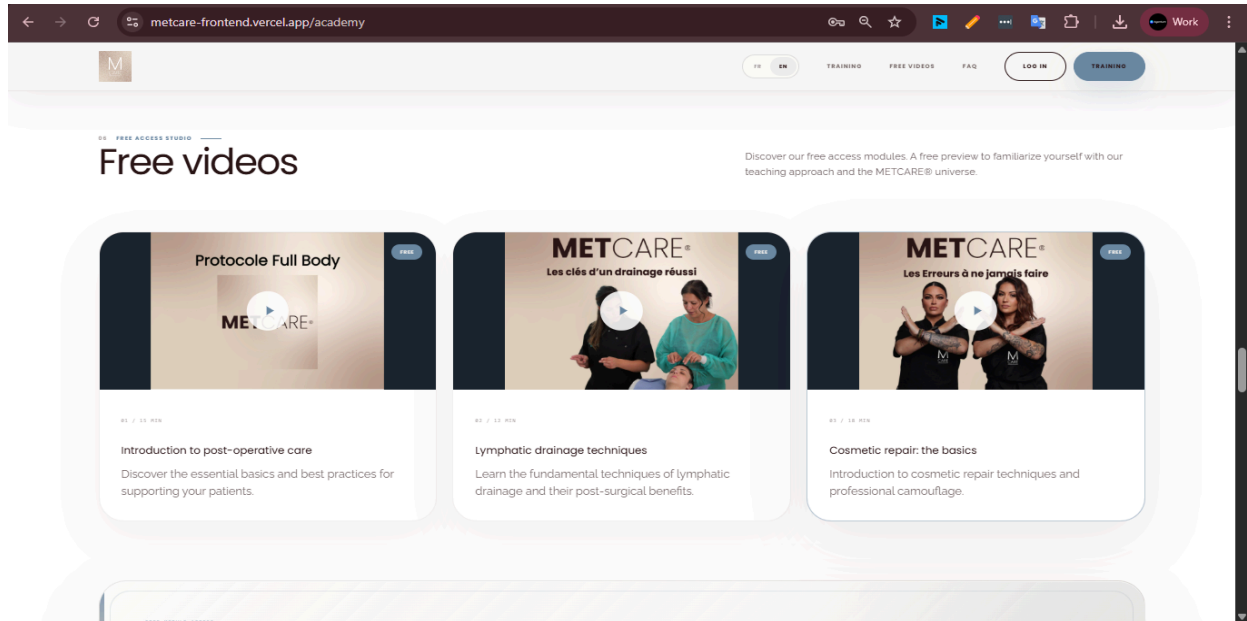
metcare-frontend.vercel.app/academy

Work

M

FR EN TRAINING FREE VIDEOS FAQ LOG IN TRAINING

06 FREE ACCESS STUDIO

Free videos

Discover our free access modules. A free preview to familiarize yourself with our teaching approach and the METCARE® universe.

Protocole Full Body

FREE

METCARE®

METCARE®

Les clés d'un drainage réussi

FREE

METCARE®

Les Erreurs à ne jamais faire

FREE

01 / 15 MIN

Introduction to post-operative care

Discover the essential basics and best practices for supporting your patients.

02 / 12 MIN

Lymphatic drainage techniques

Learn the fundamental techniques of lymphatic drainage and their post-surgical benefits.

03 / 18 MIN

Cosmetic repair: the basics

Introduction to cosmetic repair techniques and professional camouflage.